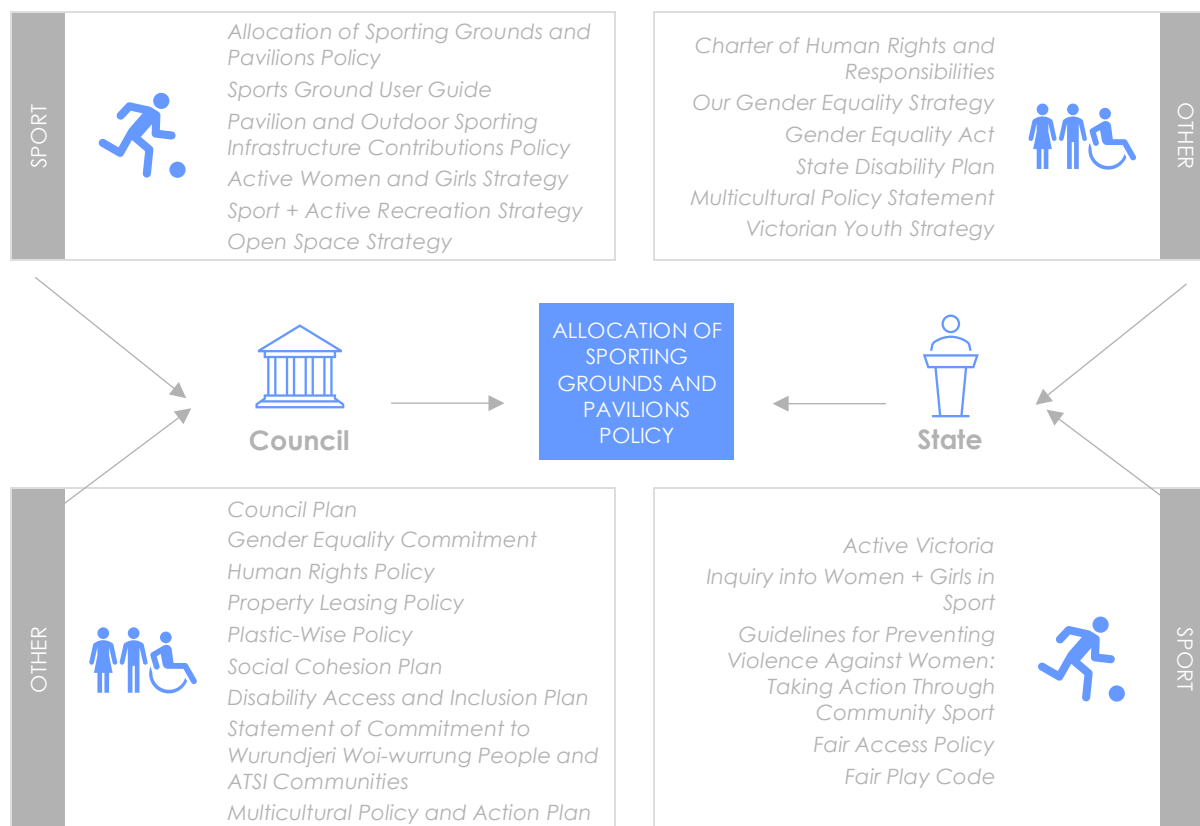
SPORT

Allocation of Sporting Grounds and Pavilions Policy
Sports Ground User Guide
Pavilion and Outdoor Sporting Infrastructure Contributions Policy
Active Women and Girls Strategy
Sport + Active Recreation Strategy
Open Space Strategy

Charter of Human Rights and Responsibilities
Our Gender Equality Strategy
Gender Equality Act
State Disability Plan
Multicultural Policy Statement
Victorian Youth Strategy

OTHER

Council

ALLOCATION OF SPORTING GROUNDS AND PAVILIONS POLICY

State

OTHER

Council Plan
Gender Equality Commitment
Human Rights Policy
Property Leasing Policy
Plastic-Wise Policy
Social Cohesion Plan
Disability Access and Inclusion Plan
Statement of Commitment to Wurundjeri Woi-wurrung People and ATSI Communities
Multicultural Policy and Action Plan

Active Victoria
Inquiry into Women + Girls in Sport
Guidelines for Preventing Violence Against Women: Taking Action Through Community Sport
Fair Access Policy
Fair Play Code

SPORT